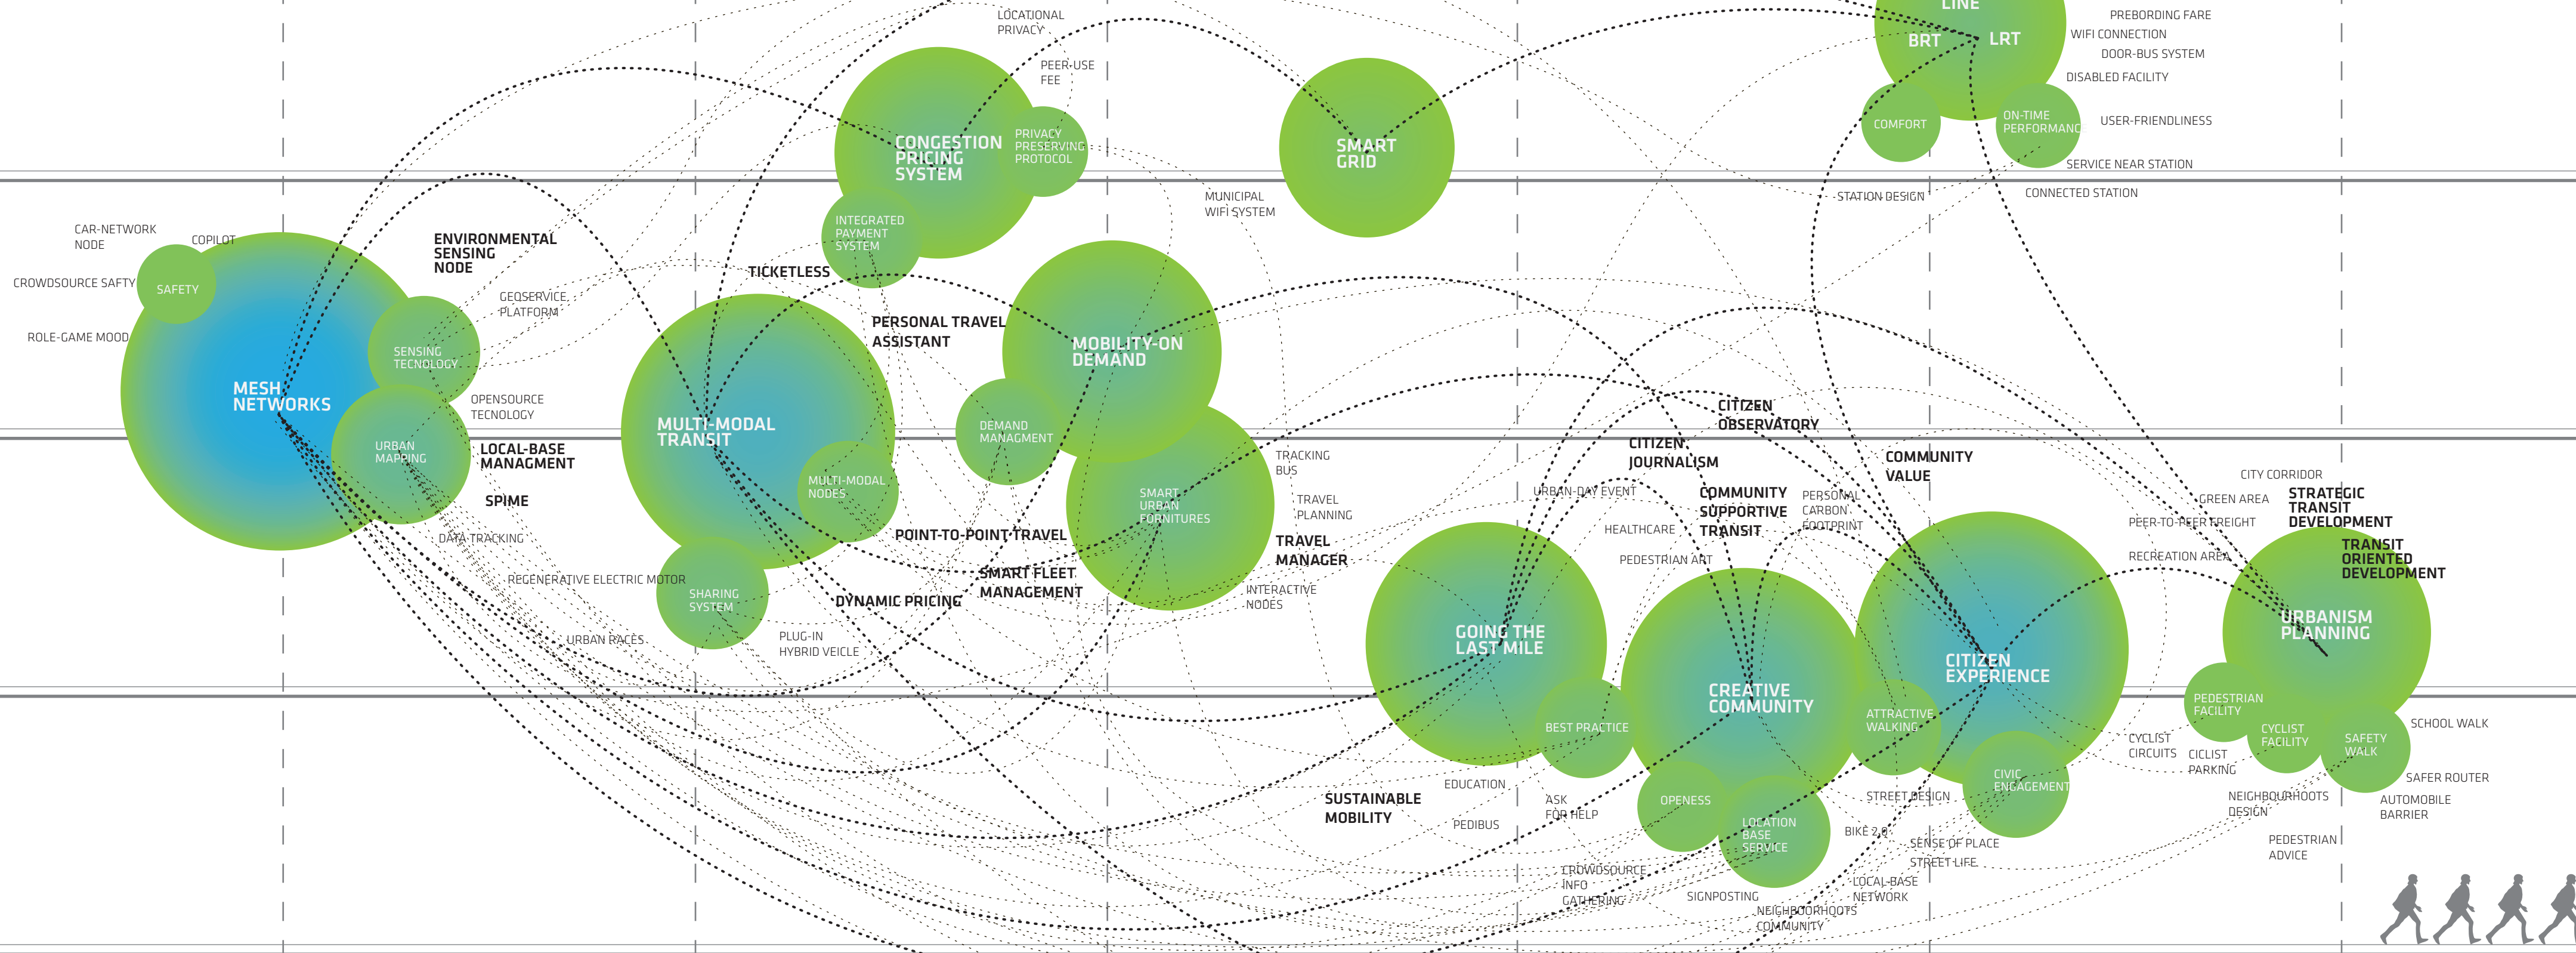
LOCATIONAL PRIVACY

PEER-USE FEE

LINE

BRT

LRT

PREBORDING FARE

WIFI CONNECTION

DOOR-BUS SYSTEM

DISABLED FACILITY

COMFORT

ON-TIME PERFORMANC

USER-FRIENDLINESS

SERVICE NEAR STATION

CONNECTED STATION

STATION DESIGN

CONGESTION PRICING SYSTEM

PRIVACY PRESERVING PROTOCOL

SMART GRID

MUNICIPAL WIFI SYSTEM

INTEGRATED PAYMENT SYSTEM

CAR-NETWORK NODE

COPILOT

SAFETY

CROWDSOURCE SAFTY

ROLE-GAME MOOD

ENVIRONMENTAL SENSING NODE

GEOSERVICE PLATFORM

TICKETLESS

SENSING TECNOLOGY

MESH NETWORKS

URBAN MAPPING

OPENSOURCE TECNOLOGY

LOCAL-BASE MANAGMENT

SPIME

PERSONAL TRAVEL ASSISTANT

MOBILITY-ON DEMAND

MULTI-MODAL TRANSIT

DEMAND MANAGMENT

MULTI-MODAL NODES

SMART URBAN FURNITURES

TRACKING BUS

TRAVEL PLANNING

TRAVEL MANAGER

INTERACTIVE NODES

CITIZEN OBSERVATORY

CITIZEN JOURNALISM

COMMUNITY VALUE

URBAN-DAY EVENT

COMMUNITY SUPPORTIVE TRANSIT

PERSONAL CARBON FOOTPRINT

HEALTHCARE

PEDESTRIAN ART

CITY CORRIDOR

GREEN AREA

STRATEGIC TRANSIT DEVELOPMENT

PEER-TO-PEER FREIGHT

TRANSIT ORIENTED DEVELOPMENT

RECREATION AREA

DATA-TRACKING

POINT-TO-POINT TRAVEL

REGENERATIVE ELECTRIC MOTOR

SMART FLEET MANAGEMENT

SHARING SYSTEM

DYNAMIC PRICING

URBAN RACES

PLUG-IN HYBRID VEICLE

GOING THE LAST MILE

CREATIVE COMMUNITY

CITIZEN EXPERIENCE

URBANISM PLANNING

BEST PRACTICE

ATTRACTIVE WALKING

PEDESTRIAN FACILITY

CYCLIST FACILITY

SAFETY WALK

SCHOOL WALK

CYCLIST CIRCUITS

CICLIST PARKING

SAFER ROUTER

EDUCATION

SUSTAINABLE MOBILITY

ASK FOR HELP

PEDIBUS

OPENESS

STREET DESIGN

CIVIC ENGAGEMENT

NEIGHBOURHOOTS DESIGN

AUTOMOBILE BARRIER

LOCATION BASE SERVICE

BIKE 2.0

SENSE OF PLACE

STREET LIFE

PEDESTRIAN ADVICE

CROWDSOURCE INFO GATHERING

SIGNPOSTING

LOCAL-BASE NETWORK

NEIGHBORHOOTS COMMUNITY